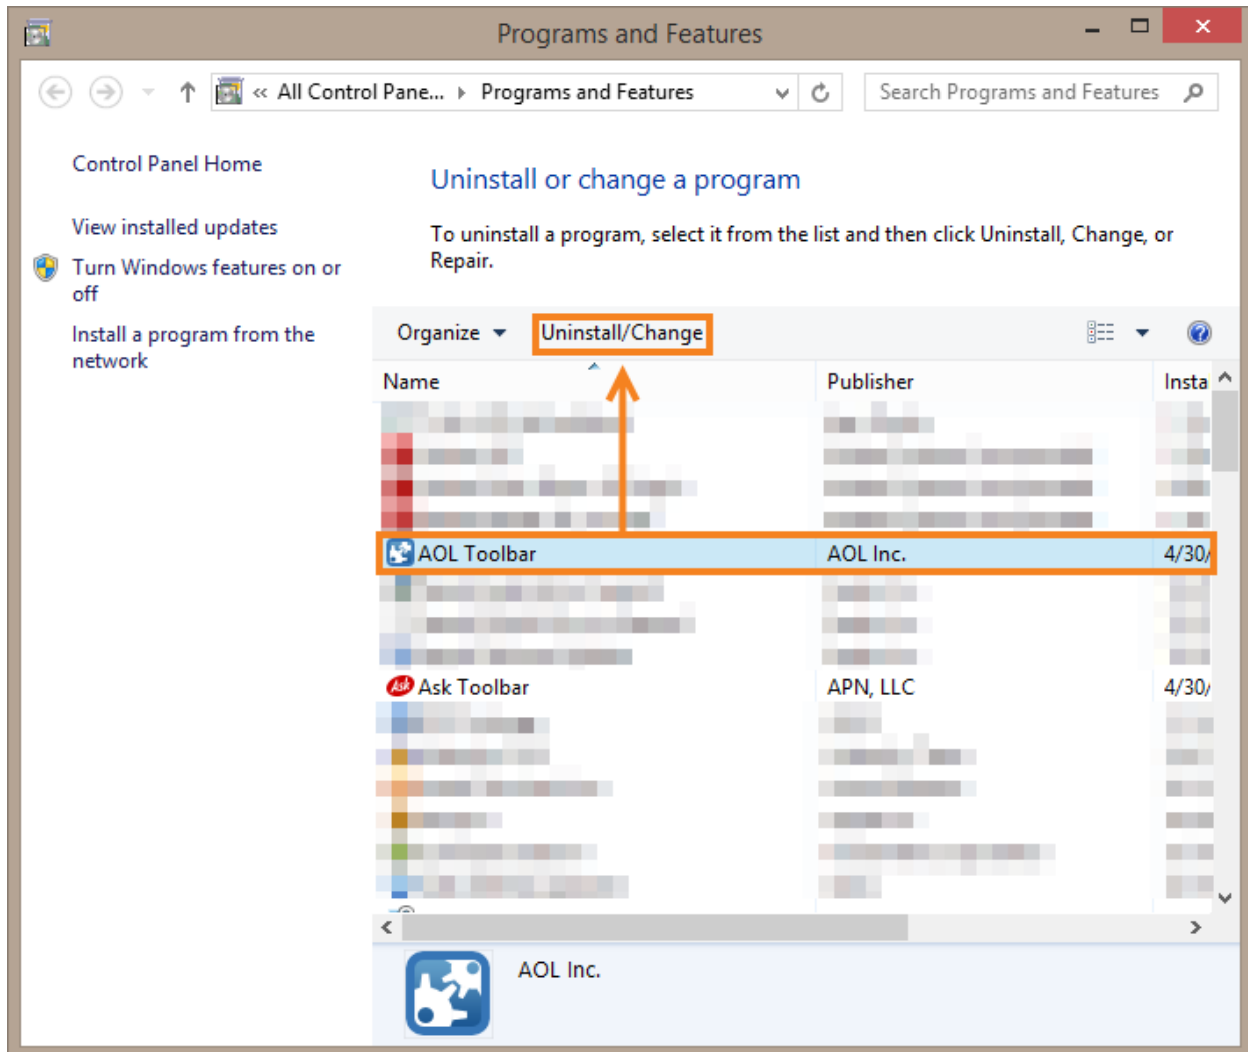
Programs and Features

« All Control Pane... › Programs and Features

Search Programs and Features

Control Panel Home

View installed updates

Turn Windows features on or off

Install a program from the network

Uninstall or change a program

To uninstall a program, select it from the list and then click Uninstall, Change, or Repair.

Organize ▾ Uninstall/Change

| Name | Publisher | Insta |
|---|---|---|
| AOL Toolbar | AOL Inc. | 4/30/ |
| Ask Toolbar | APN, LLC | 4/30/ |

AOL Inc.